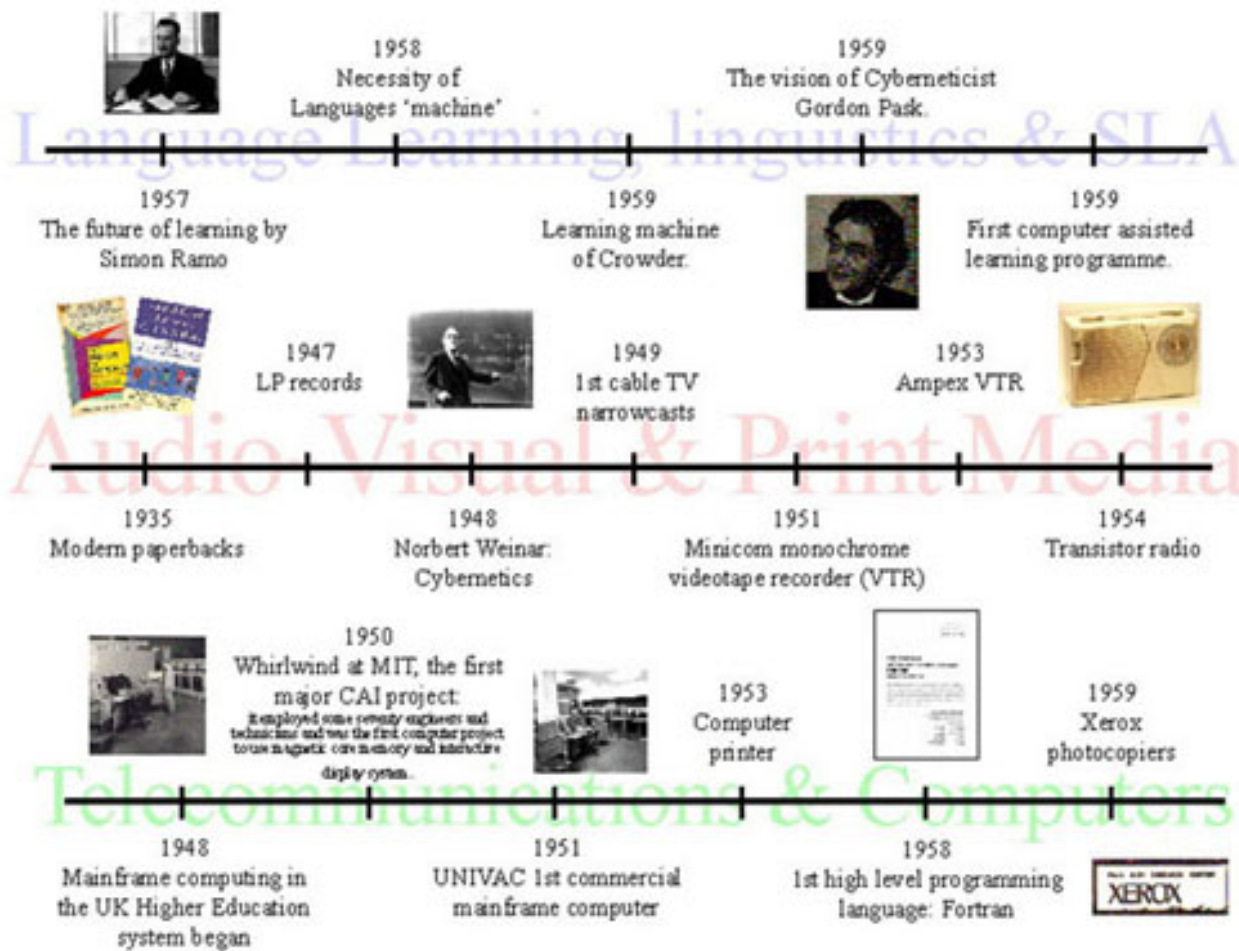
1958
Necessity of Languages 'machine'

1959
The vision of Cyberneticist Gordon Pask.

Language Learning, linguistics & SLA

1957
The future of learning by Simon Ramo

1959
Learning machine of Crowder.

1959
First computer assisted learning programme.

1947
LP records

1949
1st cable TV narrowcasts

1953
Ampex VTR

Audio Visual & Print Media

1935
Modern paperbacks

1948
Norbert Weinar: Cybernetics

1951
Minicom monochrome videotape recorder (VTR)

1954
Transistor radio

1950
Whirlwind at MIT, the first major CAI project:
it employed some seventy engineers and technicians and was the first computer project to use magnetic core memory and interactive display system...

1953
Computer printer

1959
Xerox photocopiers

Telecommunications & Computers

1948
Mainframe computing in the UK Higher Education system began

1951
UNIVAC 1st commercial mainframe computer

1958
1st high level programming language: Fortran

XEROX